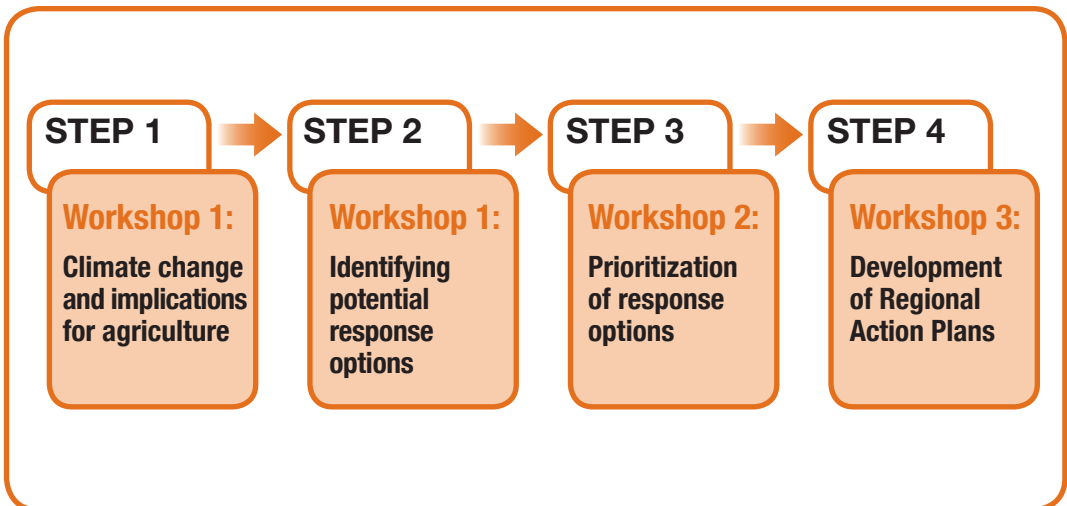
STEP 1

Workshop 1:

Climate change and implications for agriculture

STEP 2

Workshop 1:

Identifying potential response options

STEP 3

Workshop 2:

Prioritization of response options

STEP 4

Workshop 3:

Development of Regional Action Plans